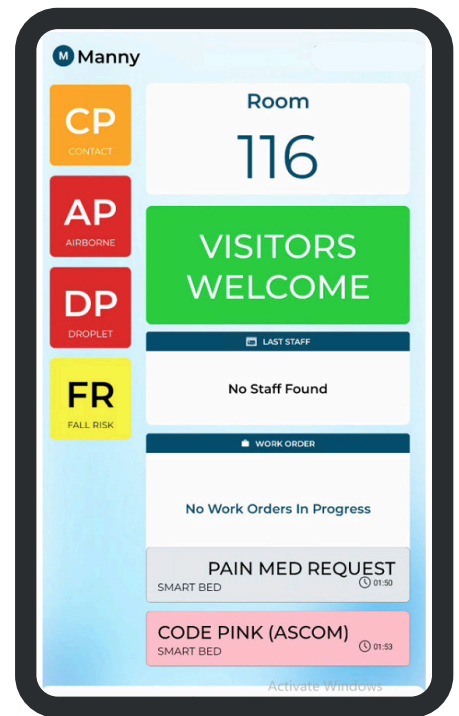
M Manny

CP
CONTACT

AP
AIRBORNE

DP
DROPLET

FR
FALL RISK

Room
116

VISITORS WELCOME

LAST STAFF

No Staff Found

WORK ORDER

No Work Orders In Progress

PAIN MED REQUEST
SMART BED
01:50

CODE PINK (ASCOM)
SMART BED
01:53

Activate Windows